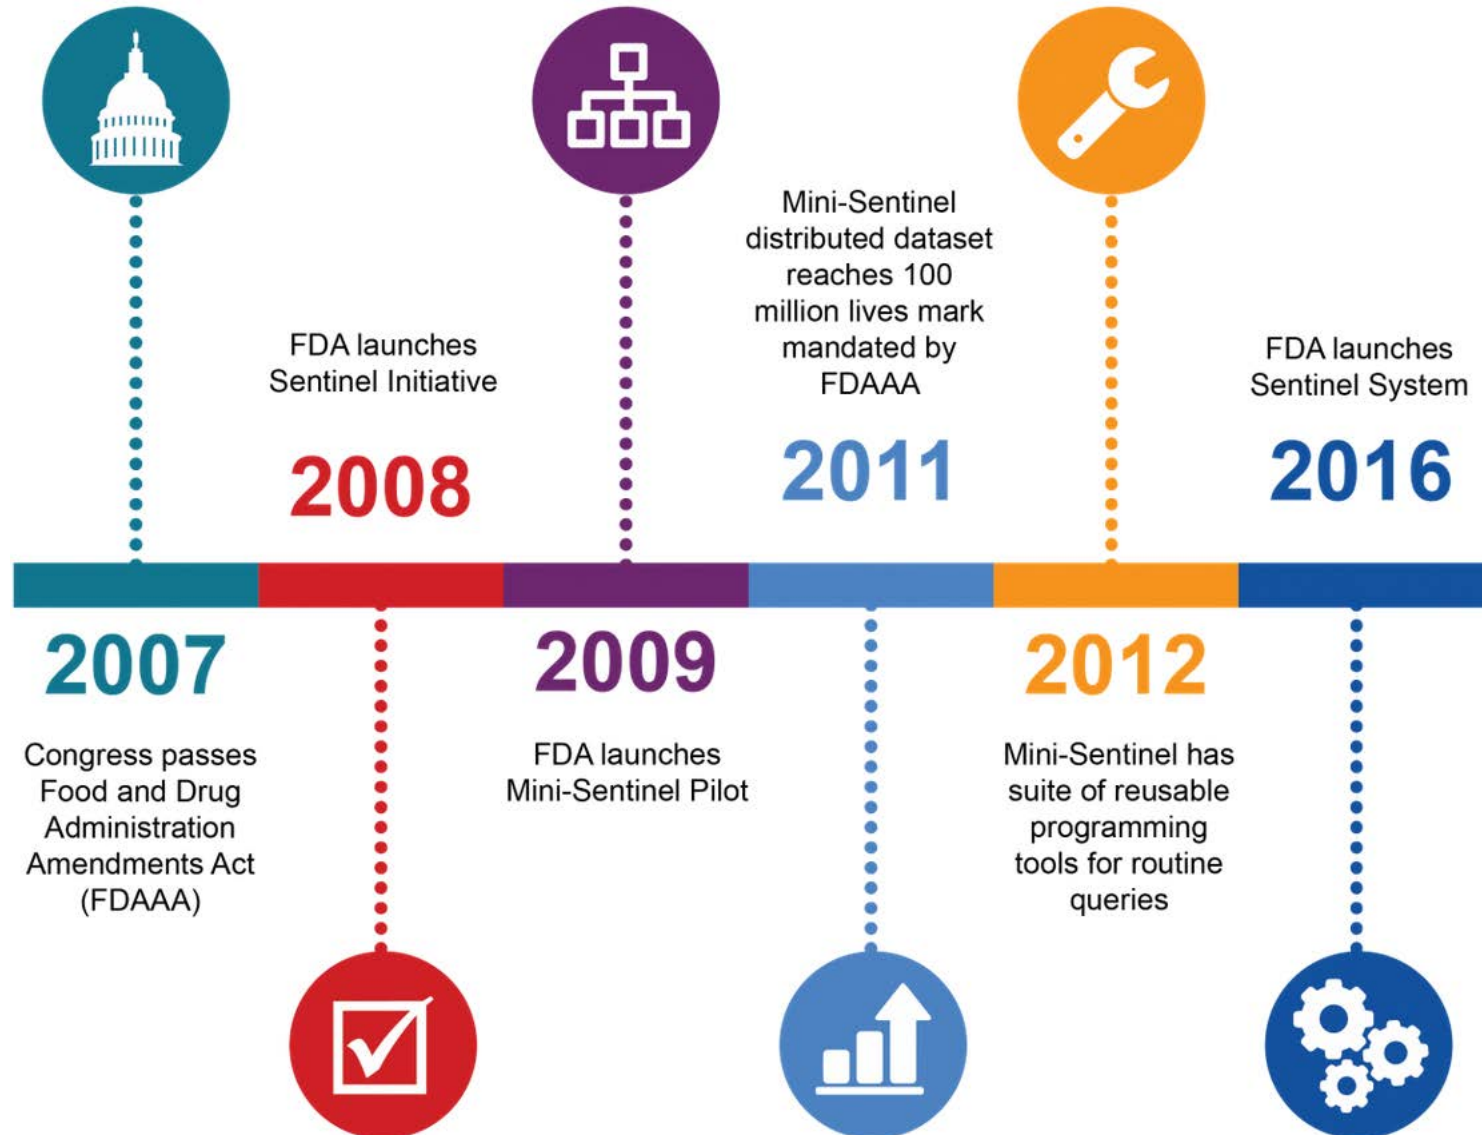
2007

Congress passes Food and Drug Administration Amendments Act (FDAAA)

FDA launches Sentinel Initiative

2008

2009

FDA launches Mini-Sentinel Pilot

Mini-Sentinel distributed dataset reaches 100 million lives mark mandated by FDAAA

2011

2012

Mini-Sentinel has suite of reusable programming tools for routine queries

FDA launches Sentinel System

2016